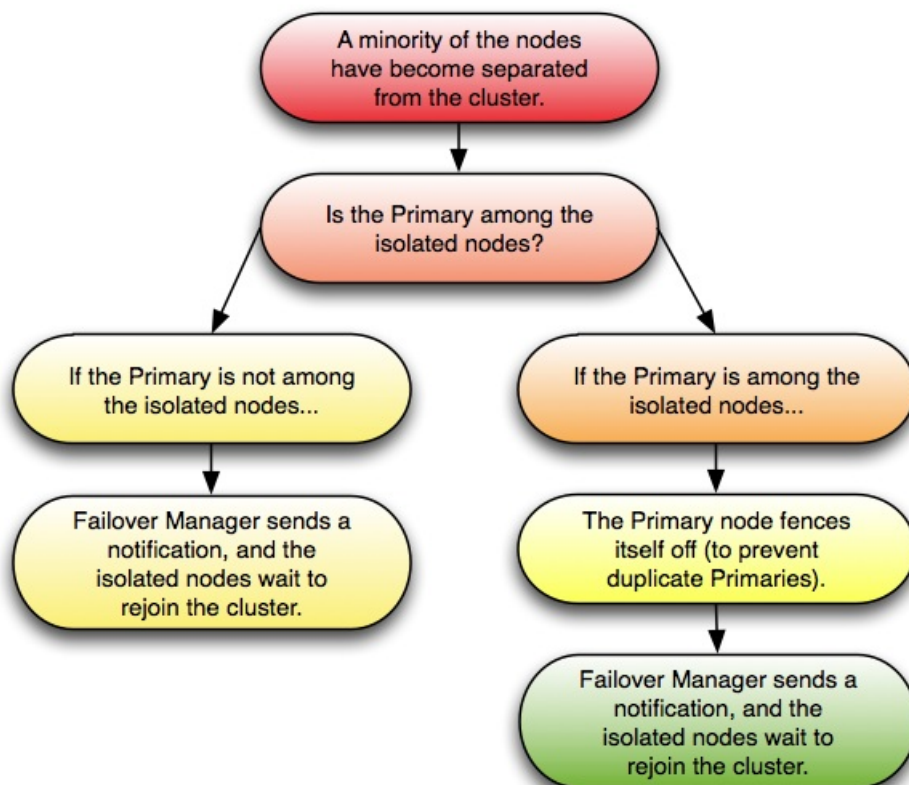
A minority of the nodes have become separated from the cluster.

Is the Primary among the isolated nodes?

If the Primary is not among the isolated nodes...

Failover Manager sends a notification, and the isolated nodes wait to rejoin the cluster.

If the Primary is among the isolated nodes...

The Primary node fences itself off (to prevent duplicate Primaries).

Failover Manager sends a notification, and the isolated nodes wait to rejoin the cluster.